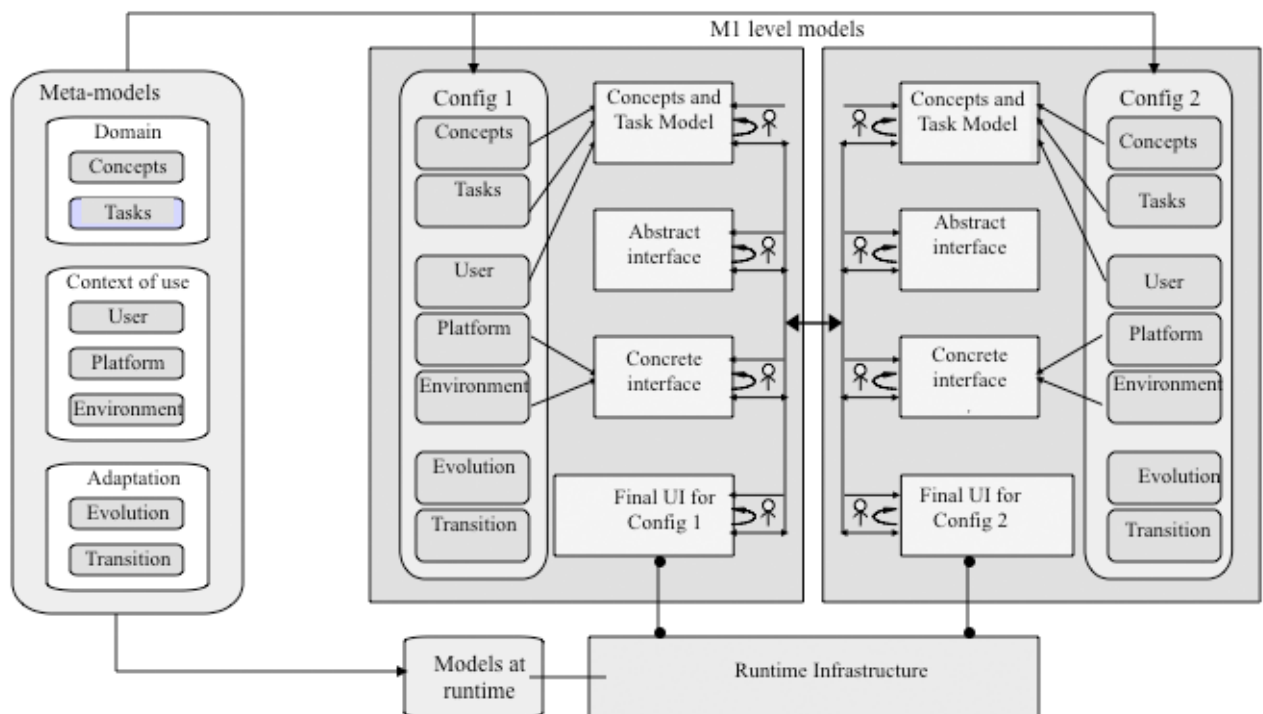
M1 level models

Meta-models

Domain

Concepts

Tasks

Context of use

User

Platform

Environment

Adaptation

Evolution

Transition

Config 1

Concepts

Tasks

User

Platform

Environment

Evolution

Transition

Concepts and Task Model

Abstract interface

Concrete interface

Final UI for Config 1

Concepts and Task Model

Abstract interface

Concrete interface

Final UI for Config 2

Config 2

Concepts

Tasks

User

Platform

Environment

Evolution

Transition

Models at runtime

Runtime Infrastructure